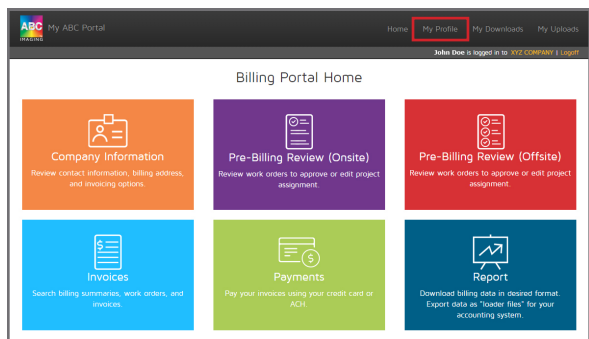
ABC IMAGING My ABC Portal

Home My Profile My Downloads My Uploads

John Doe is logged in to XYZ COMPANY | Logoff

Billing Portal Home

Company Information
Review contact information, billing address, and invoicing options.

Pre-Billing Review (Onsite)
Review work orders to approve or edit project assignment.

Pre-Billing Review (Offsite)
Review work orders to approve or edit project assignment.

Invoices
Search billing summaries, work orders, and invoices.

Payments
Pay your invoices using your credit card or ACH.

Report
Download billing data in desired format. Export data as "loader files" for your accounting system.